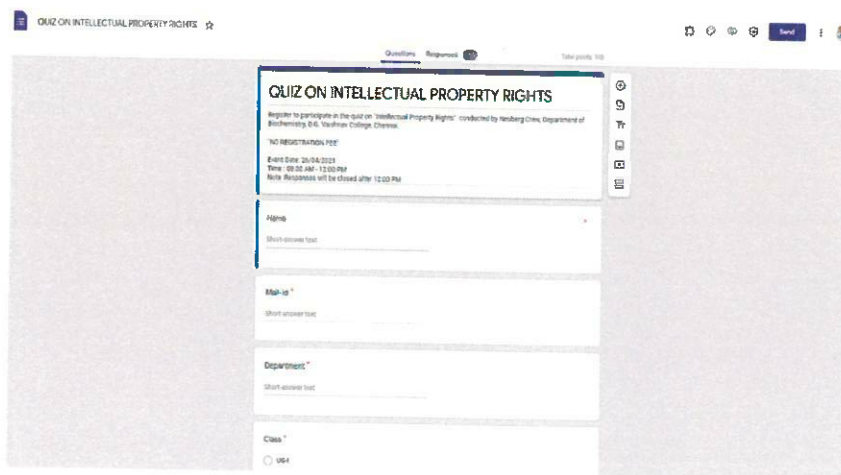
QUIZ ON INTELLECTUAL PROPERTY RIGHTS

Send

Questions Responses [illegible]

Total points: 100

QUIZ ON INTELLECTUAL PROPERTY RIGHTS

Register to participate in the quiz on "Intellectual Property Rights" conducted by Nexberg Crew, Department of Biochemistry, D.G. Vaishnav College, Chennai.

"NO REGISTRATION FEE"

Event Date: 26/04/2021
Time : 08:00 AM - 12:00 PM
Note: Responses will be closed after 12:00 PM

Name *

Short answer text

Mail-id *

Short answer text

Department *

Short answer text

Class *

UG-I